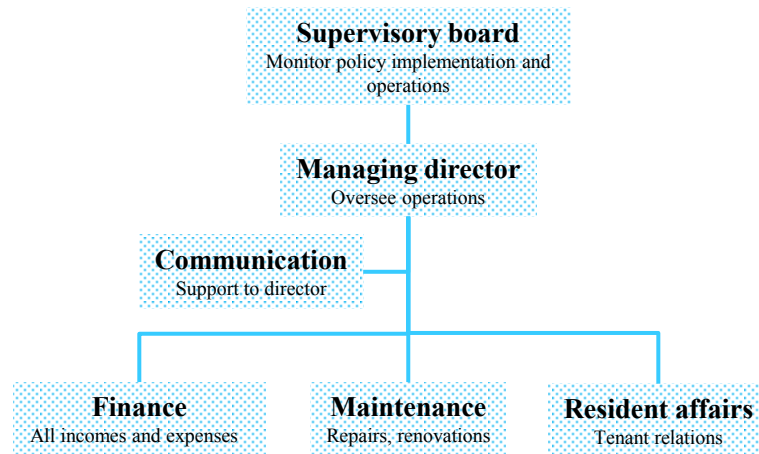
Supervisory board
Monitor policy implementation and operations

Managing director
Oversee operations

Communication
Support to director

Finance
All incomes and expenses

Maintenance
Repairs, renovations

Resident affairs
Tenant relations